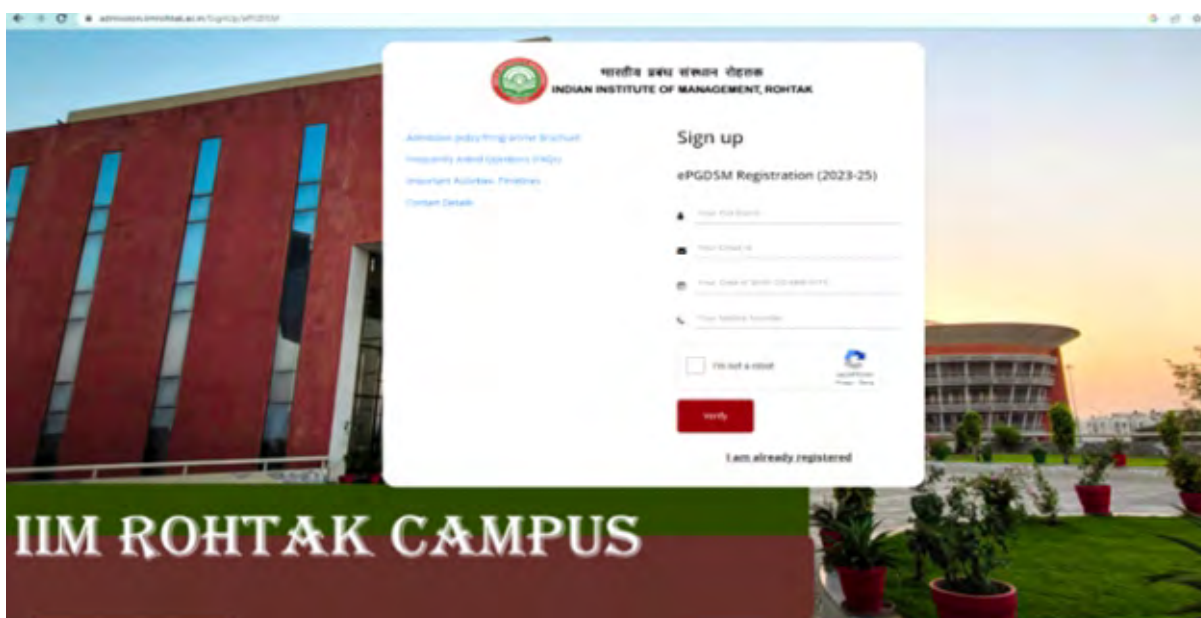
admission.iimrohtak.ac.in/SignUp/ePGDSM

भारतीय प्रबंध संस्थान रोहतक
INDIAN INSTITUTE OF MANAGEMENT, ROHTAK

Admission policy/Programme Brochure
Frequently Asked Questions (FAQs)
Important Activities Timelines
Contact Details

Sign up

ePGDSM Registration (2023-25)

Your Full Name
Your Email Id
Your Date of Birth (DD-MM-YYYY)
Your Mobile Number

I'm not a robot
reCAPTCHA
Privacy - Terms

Verify

I am already registered

IIM ROHTAK CAMPUS